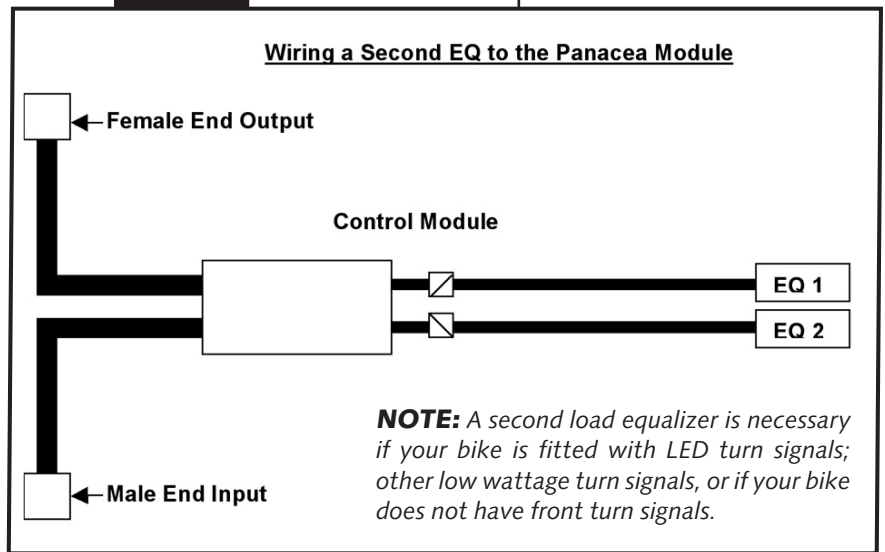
Wiring a Second EQ to the Panacea Module

Female End Output

Control Module

EQ 1

EQ 2

NOTE: A second load equalizer is necessary if your bike is fitted with LED turn signals; other low wattage turn signals, or if your bike does not have front turn signals.

Male End Input